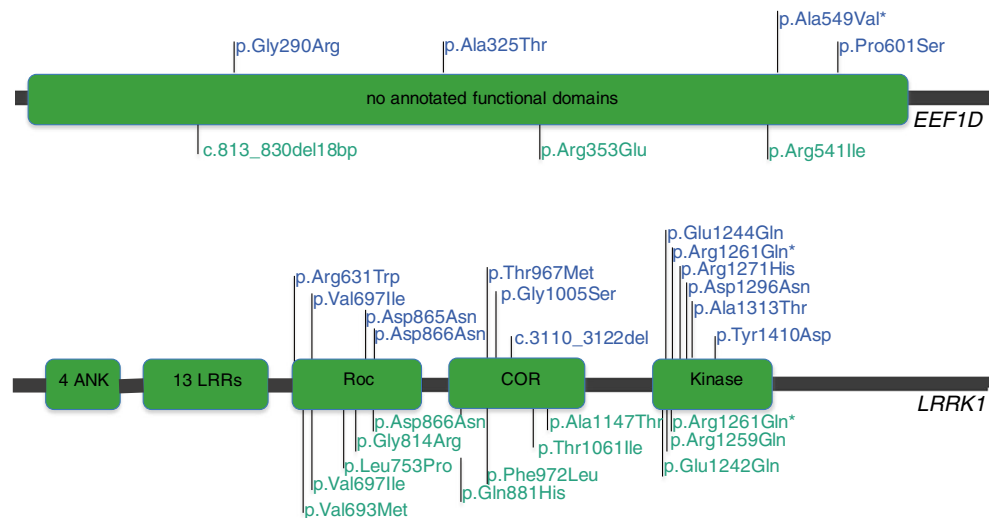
p.Ala549Val*
p.Gly290Arg
p.Ala325Thr
p.Pro601Ser
no annotated functional domains
EEF1D
c.813_830del18bp
p.Arg353Glu
p.Arg541Ile

p.Glu1244Gln
p.Arg1261Gln*
p.Arg631Trp
p.Thr967Met
p.Arg1271His
p.Val697Ile
p.Gly1005Ser
p.Asp1296Asn
p.Asp865Asn
p.Ala1313Thr
p.Asp866Asn
c.3110_3122del
p.Tyr1410Asp
4 ANK
13 LRRs
Roc
COR
Kinase
LRRK1
p.Asp866Asn
p.Ala1147Thr
p.Arg1261Gln*
p.Gly814Arg
p.Arg1259Gln
p.Thr1061Ile
p.Leu753Pro
p.Glu1242Gln
p.Phe972Leu
p.Val697Ile
p.Gln881His
p.Val693Met